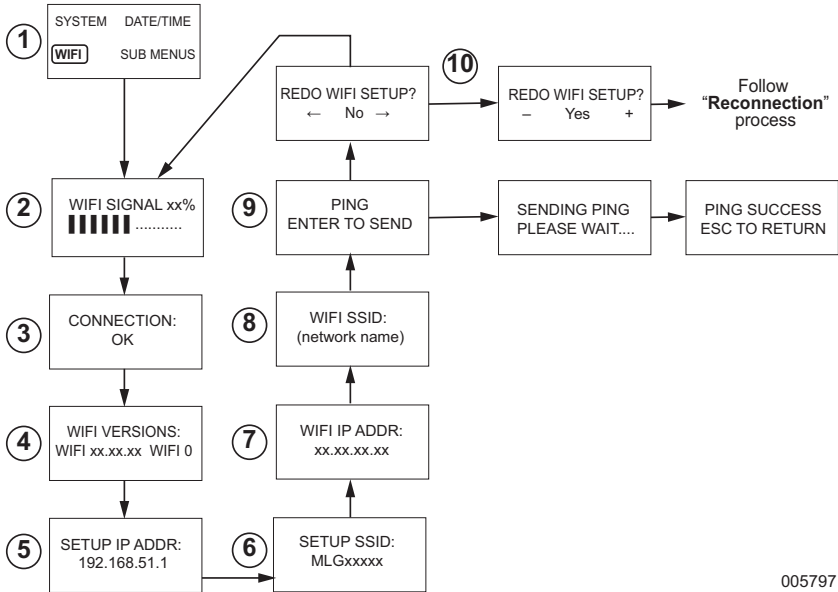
1
SYSTEM DATE/TIME
WIFI SUB MENUS

2
WIFI SIGNAL xx%
▌▌▌▌▌▌..........

3
CONNECTION:
OK

4
WIFI VERSIONS:
WIFI xx.xx.xx WIFI 0

5
SETUP IP ADDR:
192.168.51.1

6
SETUP SSID:
MLGxxxxx

7
WIFI IP ADDR:
xx.xx.xx.xx

8
WIFI SSID:
(network name)

9
PING
ENTER TO SEND

SENDING PING
PLEASE WAIT....

PING SUCCESS
ESC TO RETURN

REDO WIFI SETUP?
← No →

10
REDO WIFI SETUP?
– Yes +

Follow
"**Reconnection**"
process

005797